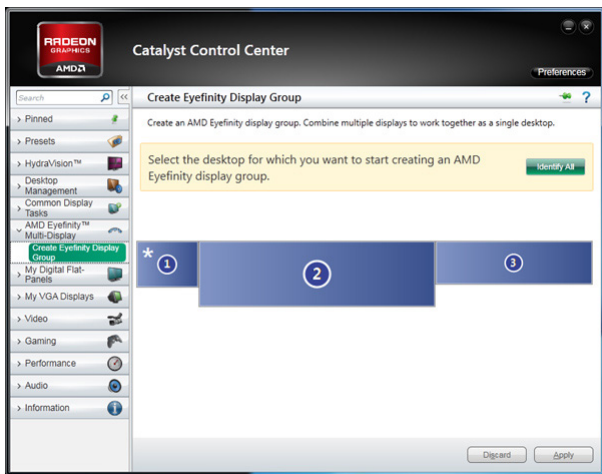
RADEON GRAPHICS AMD

Catalyst Control Center

Preferences

Search

Pinned

Presets

HydraVision™

Desktop Management

Common Display Tasks

AMD Eyefinity™ Multi-Display

Create Eyefinity Display Group

My Digital Flat-Panels

My VGA Displays

Video

Gaming

Performance

Audio

Information

Create Eyefinity Display Group

?

Create an AMD Eyefinity display group. Combine multiple displays to work together as a single desktop.

Select the desktop for which you want to start creating an AMD Eyefinity display group.

Identify All

*

1

2

3

Discard

Apply